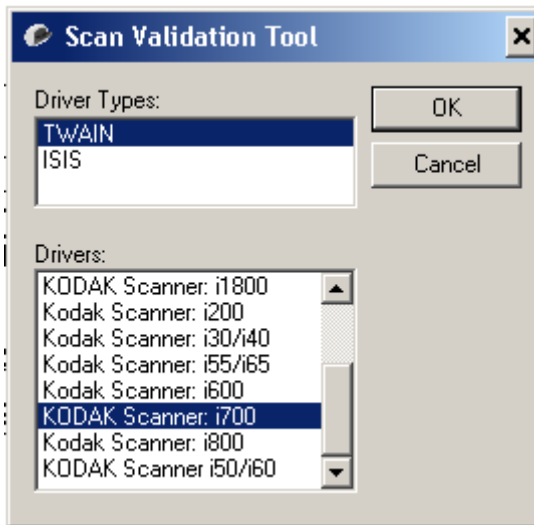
Scan Validation Tool

×

Driver Types:

TWAIN
ISIS

OK

Cancel

Drivers:

KODAK Scanner: i1800
Kodak Scanner: i200
Kodak Scanner: i30/i40
Kodak Scanner: i55/i65
Kodak Scanner: i600
KODAK Scanner: i700
Kodak Scanner: i800
KODAK Scanner i50/i60